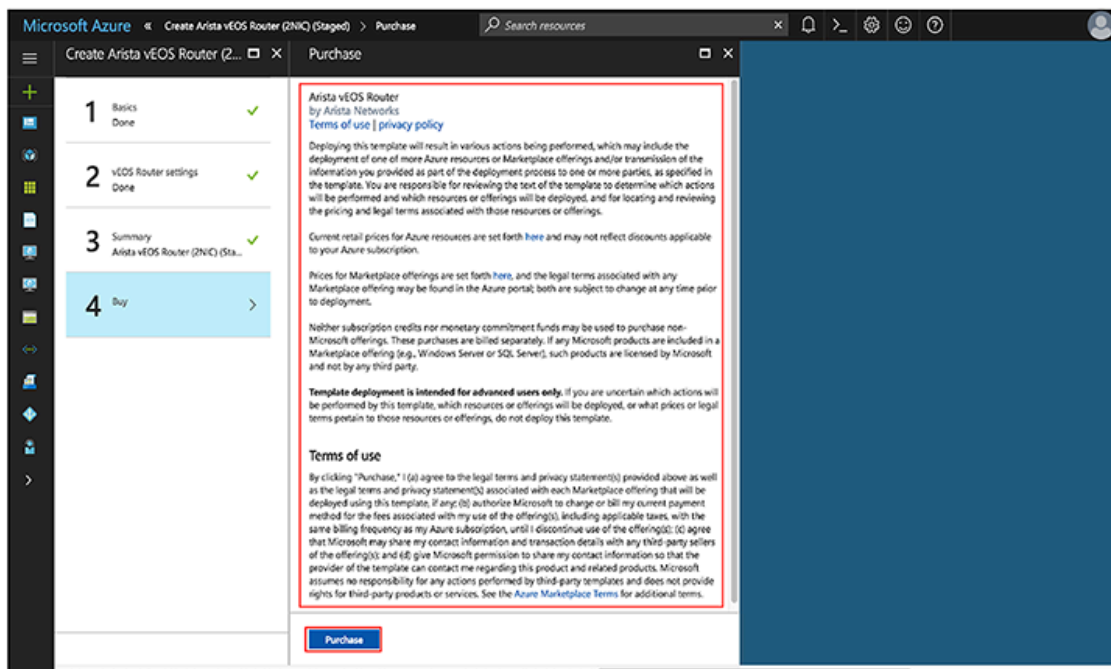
Microsoft Azure « Create Arista vEOS Router (2NIC) (Staged) > Purchase

Search resources

Create Arista vEOS Router (2...

1 Basics
Done

2 vEOS Router settings
Done

3 Summary
Arista vEOS Router (2NIC) (Sta...

4 Buy

Purchase

Arista vEOS Router
by Arista Networks
Terms of use | privacy policy

Deploying this template will result in various actions being performed, which may include the deployment of one of more Azure resources or Marketplace offerings and/or transmission of the information you provided as part of the deployment process to one or more parties, as specified in the template. You are responsible for reviewing the text of the template to determine which actions will be performed and which resources or offerings will be deployed, and for locating and reviewing the pricing and legal terms associated with those resources or offerings.

Current retail prices for Azure resources are set forth here and may not reflect discounts applicable to your Azure subscription.

Prices for Marketplace offerings are set forth here, and the legal terms associated with any Marketplace offering may be found in the Azure portal; both are subject to change at any time prior to deployment.

Neither subscription credits nor monetary commitment funds may be used to purchase non-Microsoft offerings. These purchases are billed separately. If any Microsoft products are included in a Marketplace offering (e.g., Windows Server or SQL Server), such products are licensed by Microsoft and not by any third party.

Template deployment is intended for advanced users only. If you are uncertain which actions will be performed by this template, which resources or offerings will be deployed, or what prices or legal terms pertain to those resources or offerings, do not deploy this template.

Terms of use

By clicking "Purchase," I (a) agree to the legal terms and privacy statement(s) provided above as well as the legal terms and privacy statement(s) associated with each Marketplace offering that will be deployed using this template, if any; (b) authorize Microsoft to charge or bill my current payment method for the fees associated with my use of the offering(s), including applicable taxes, with the same billing frequency as my Azure subscription, until I discontinue use of the offering(s); (c) agree that Microsoft may share my contact information and transaction details with any third-party sellers of the offering(s); and (d) give Microsoft permission to share my contact information so that the provider of the template can contact me regarding this product and related products. Microsoft assumes no responsibility for any actions performed by third-party templates and does not provide rights for third-party products or services. See the Azure Marketplace Terms for additional terms.

Purchase